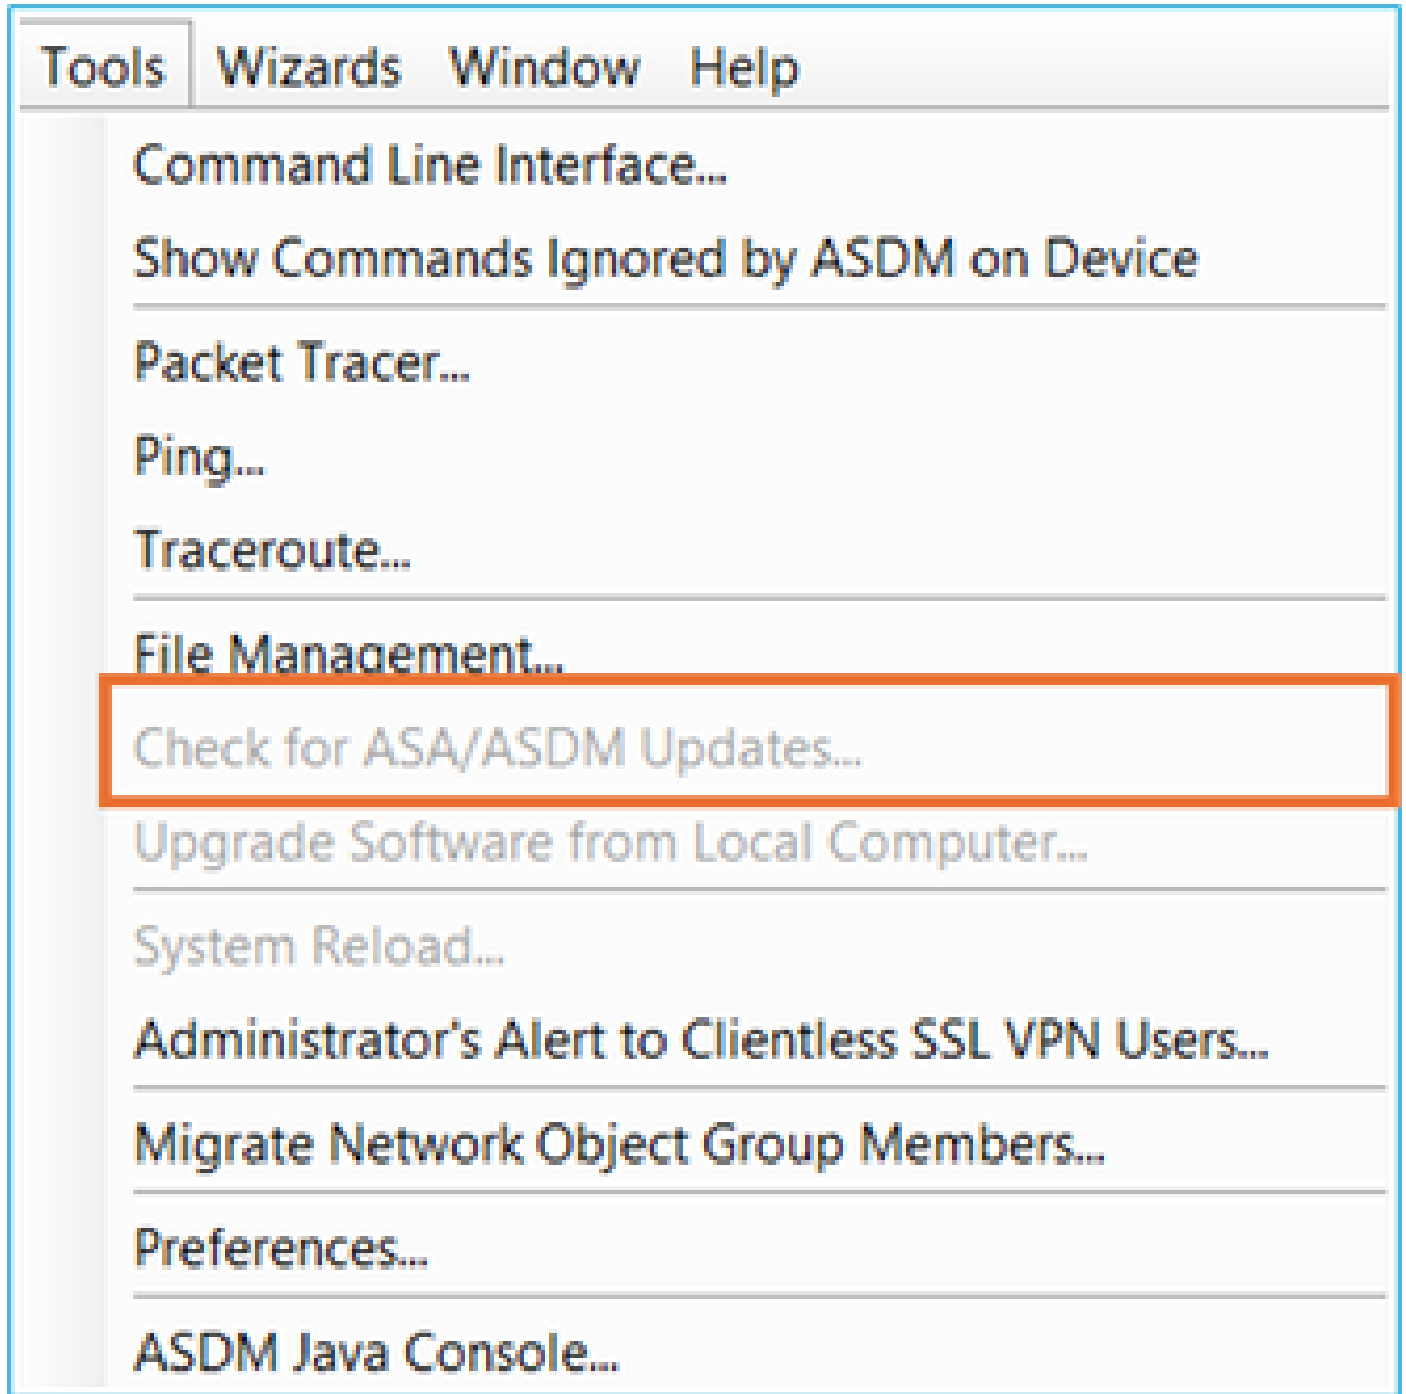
Tools Wizards Window Help

Command Line Interface...
Show Commands Ignored by ASDM on Device

Packet Tracer...
Ping...
Traceroute...

File Management...
Check for ASA/ASDM Updates...
Upgrade Software from Local Computer...

System Reload...
Administrator's Alert to Clientless SSL VPN Users...

Migrate Network Object Group Members...

Preferences...

ASDM Java Console...